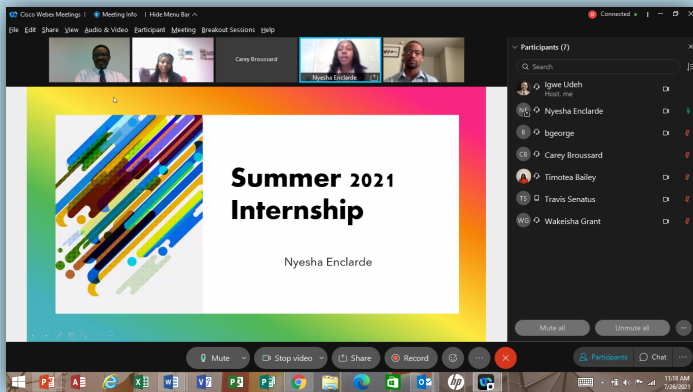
Cisco Webex Meetings | Meeting Info | Hide Menu Bar ^

Connected

File Edit Share View Audio & Video Participant Meeting Breakout Sessions Help

Carey Broussard

Nyesha Enclarde

Participants (7)

Search

Igwe Udeh
Host, me

NE Nyesha Enclarde

B bgeorge

CB Carey Broussard

Timotea Bailey

TS Travis Senatus

WG Wakeisha Grant

Summer 2021 Internship

Nyesha Enclarde

Mute all

Unmute all

Mute

Stop video

Share

Record

Participants

Chat

11:18 AM
7/26/2021